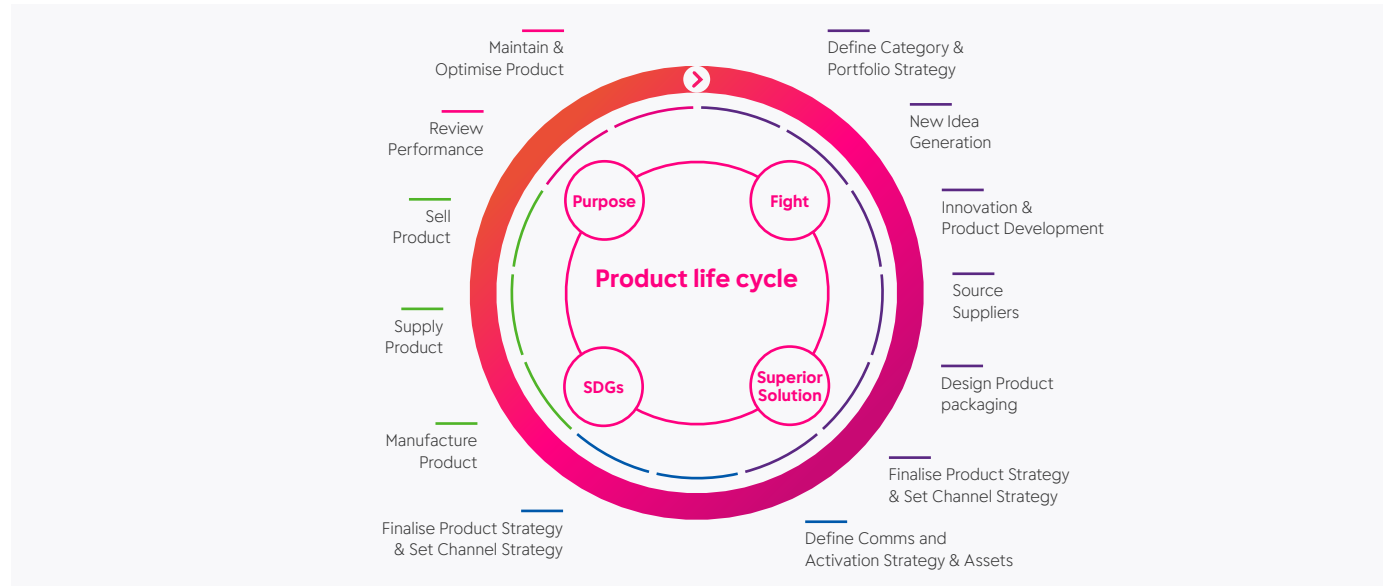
Maintain & Optimise Product

Define Category & Portfolio Strategy

New Idea Generation

Review Performance

Innovation & Product Development

Sell Product

Source Suppliers

Supply Product

Design Product packaging

Manufacture Product

Finalise Product Strategy & Set Channel Strategy

Finalise Product Strategy & Set Channel Strategy

Define Comms and Activation Strategy & Assets

Purpose

Fight

Product life cycle

SDGs

Superior Solution